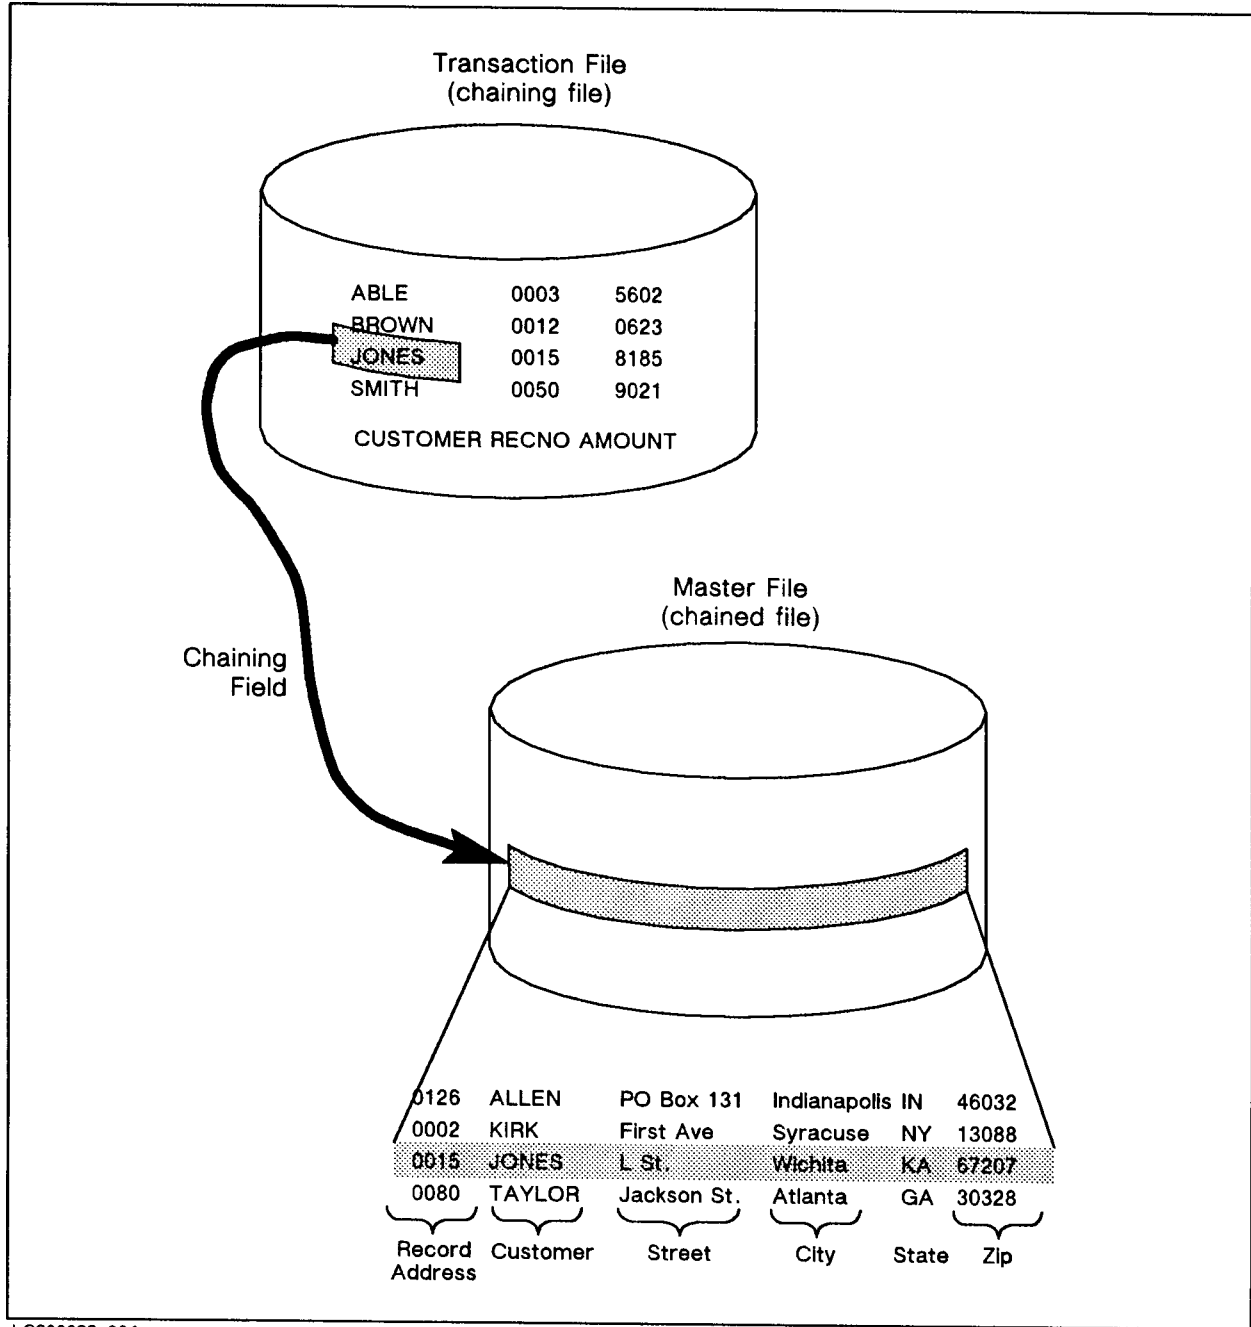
Transaction File
(chaining file)

| ABLE | 0003 | 5602 |
|---|---|---|
| BROWN | 0012 | 0623 |
| JONES | 0015 | 8185 |
| SMITH | 0050 | 9021 |

CUSTOMER RECNO AMOUNT

Chaining Field

Master File
(chained file)

| 0126 | ALLEN | PO Box 131 | Indianapolis | IN | 46032 |
|---|---|---|---|---|---|
| 0002 | KIRK | First Ave | Syracuse | NY | 13088 |
| 0015 | JONES | L St. | Wichita | KA | 67207 |
| 0080 | TAYLOR | Jackson St. | Atlanta | GA | 30328 |
| Record Address | Customer | Street | City | State | Zip |

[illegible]